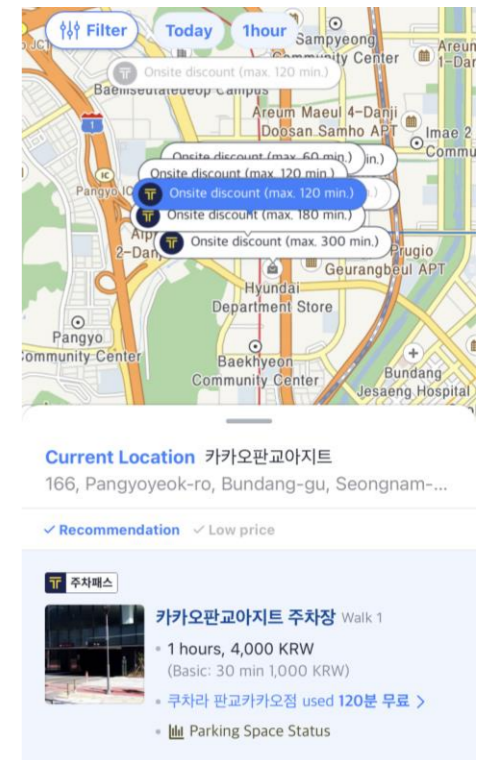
Filter Today 1hour

Sampyeong Community Center
Areum 1-Dan
Onsite discount (max. 120 min.)
Baekhyeon Campus
Areum Maeul 4-Danji Doosan Samho APT
Imae 2 Commu
Onsite discount (max. 60 min.)
Onsite discount (max. 120 min.)
Pangyo IC
Onsite discount (max. 120 min.)
Onsite discount (max. 180 min.)
Onsite discount (max. 300 min.)
2-Dan
Prugio
Geurangbeul APT
Hyundai Department Store
Pangyo Community Center
Baekhyeon Community Center
Bundang Jesaeng Hospital

Current Location 카카오판교아지트
166, Pangyoyeok-ro, Bundang-gu, Seongnam-...

✓ Recommendation ✓ Low price

주차패스
카카오판교아지트 주차장 Walk 1
1 hours, 4,000 KRW
(Basic: 30 min 1,000 KRW)
쿠차라 판교카카오점 used 120분 무료 >
Parking Space Status